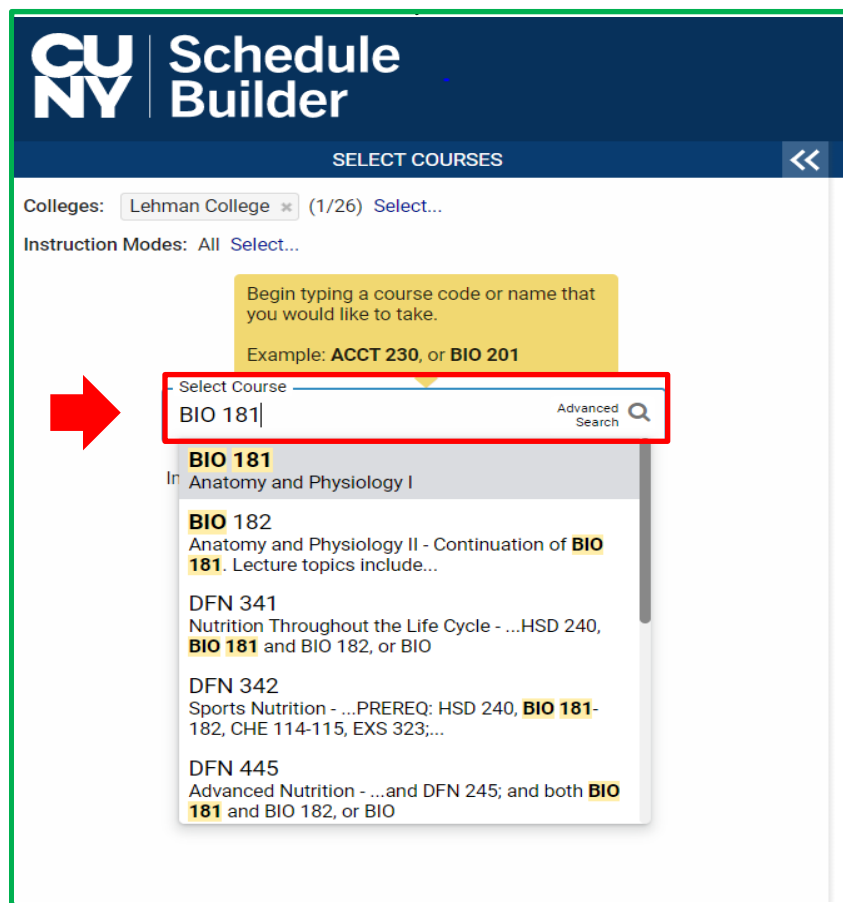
CUNY Schedule Builder

SELECT COURSES

Colleges: Lehman College × (1/26) Select...

Instruction Modes: All Select...

Begin typing a course code or name that you would like to take.

Example: ACCT 230, or BIO 201

Select Course

BIO 181

Advanced Search

In

BIO 181
Anatomy and Physiology I

BIO 182
Anatomy and Physiology II - Continuation of BIO 181. Lecture topics include...

DFN 341
Nutrition Throughout the Life Cycle - ...HSD 240, BIO 181 and BIO 182, or BIO

DFN 342
Sports Nutrition - ...PREREQ: HSD 240, BIO 181-182, CHE 114-115, EXS 323;...

DFN 445
Advanced Nutrition - ...and DFN 245; and both BIO 181 and BIO 182, or BIO